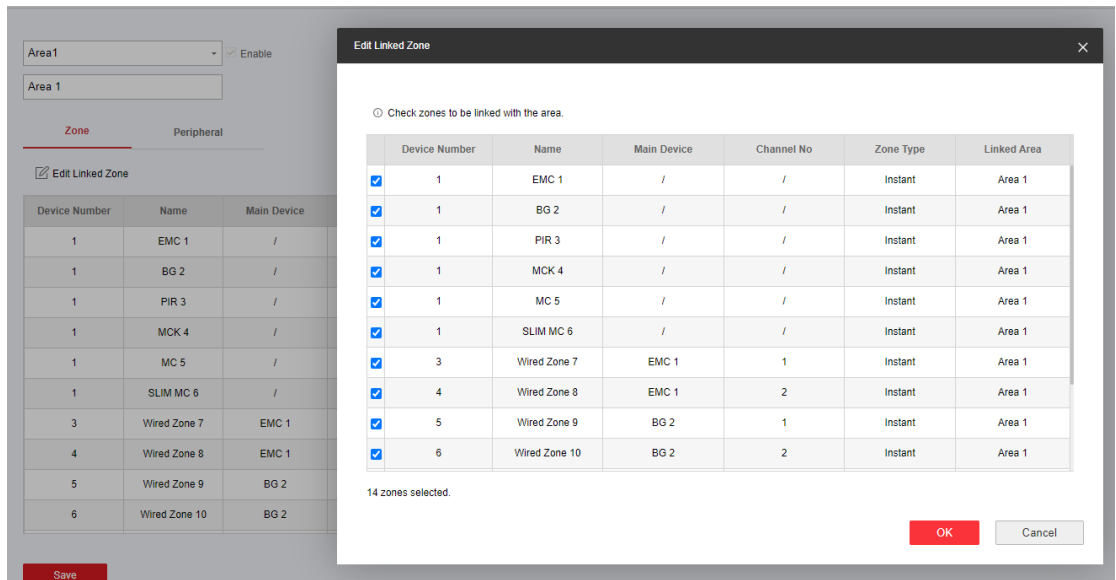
Area1
Enable
Area 1

Zone
Peripheral

Edit Linked Zone

| Device Number | Name | Main Device |
|---|---|---|
| 1 | EMC 1 | / |
| 1 | BG 2 | / |
| 1 | PIR 3 | / |
| 1 | MCK 4 | / |
| 1 | MC 5 | / |
| 1 | SLIM MC 6 | / |
| 3 | Wired Zone 7 | EMC 1 |
| 4 | Wired Zone 8 | EMC 1 |
| 5 | Wired Zone 9 | BG 2 |
| 6 | Wired Zone 10 | BG 2 |

Save

Edit Linked Zone

ⓘ Check zones to be linked with the area.

| | Device Number | Name | Main Device | Channel No | Zone Type | Linked Area |
|---|---|---|---|---|---|---|
| ☑ | 1 | EMC 1 | / | / | Instant | Area 1 |
| ☑ | 1 | BG 2 | / | / | Instant | Area 1 |
| ☑ | 1 | PIR 3 | / | / | Instant | Area 1 |
| ☑ | 1 | MCK 4 | / | / | Instant | Area 1 |
| ☑ | 1 | MC 5 | / | / | Instant | Area 1 |
| ☑ | 1 | SLIM MC 6 | / | / | Instant | Area 1 |
| ☑ | 3 | Wired Zone 7 | EMC 1 | 1 | Instant | Area 1 |
| ☑ | 4 | Wired Zone 8 | EMC 1 | 2 | Instant | Area 1 |
| ☑ | 5 | Wired Zone 9 | BG 2 | 1 | Instant | Area 1 |
| ☑ | 6 | Wired Zone 10 | BG 2 | 2 | Instant | Area 1 |

14 zones selected.

OK
Cancel